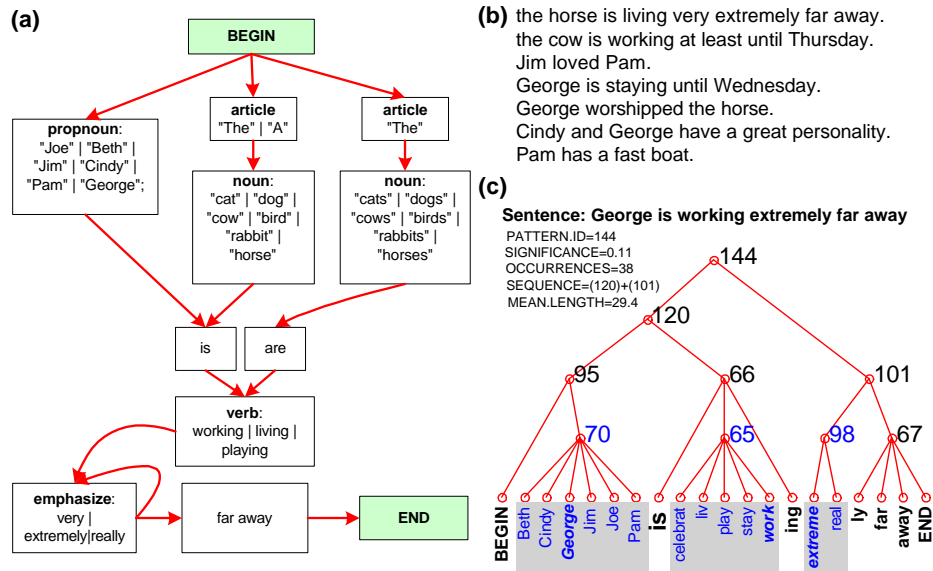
(a)

BEGIN

propnoun:
"Joe" | "Beth" | "Jim" | "Cindy" | "Pam" | "George";

article
"The" | "A"

article
"The"

noun:
"cat" | "dog" | "cow" | "bird" | "rabbit" | "horse"

noun:
"cats" | "dogs" | "cows" | "birds" | "rabbits" | "horses"

is

are

verb:
working | living | playing

emphasize:
very | extremely|really

far away

END

(b) the horse is living very extremely far away.
the cow is working at least until Thursday.
Jim loved Pam.
George is staying until Wednesday.
George worshipped the horse.
Cindy and George have a great personality.
Pam has a fast boat.

(c)
Sentence: George is working extremely far away
PATTERN.ID=144
SIGNIFICANCE=0.11
OCCURRENCES=38
SEQUENCE=(120)+(101)
MEAN.LENGTH=29.4

144
120
95
66
101
70
65
98
67

BEGIN Beth Cindy George Jim Joe Pam is celebrat liv play stay work ing extreme real ly far away END